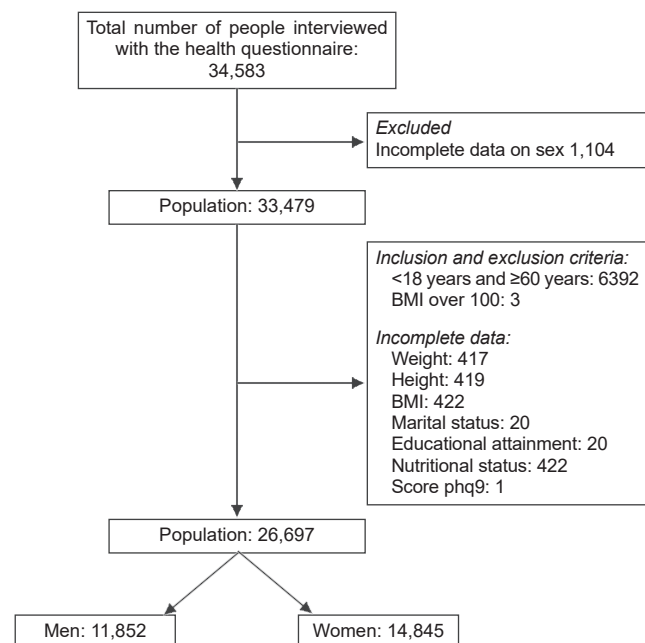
Total number of people interviewed with the health questionnaire: 34,583

Excluded
Incomplete data on sex 1,104

Population: 33,479

Inclusion and exclusion criteria:
<18 years and ≥60 years: 6392
BMI over 100: 3

Incomplete data:
Weight: 417
Height: 419
BMI: 422
Marital status: 20
Educational attainment: 20
Nutritional status: 422
Score phq9: 1

Population: 26,697

Men: 11,852

Women: 14,845